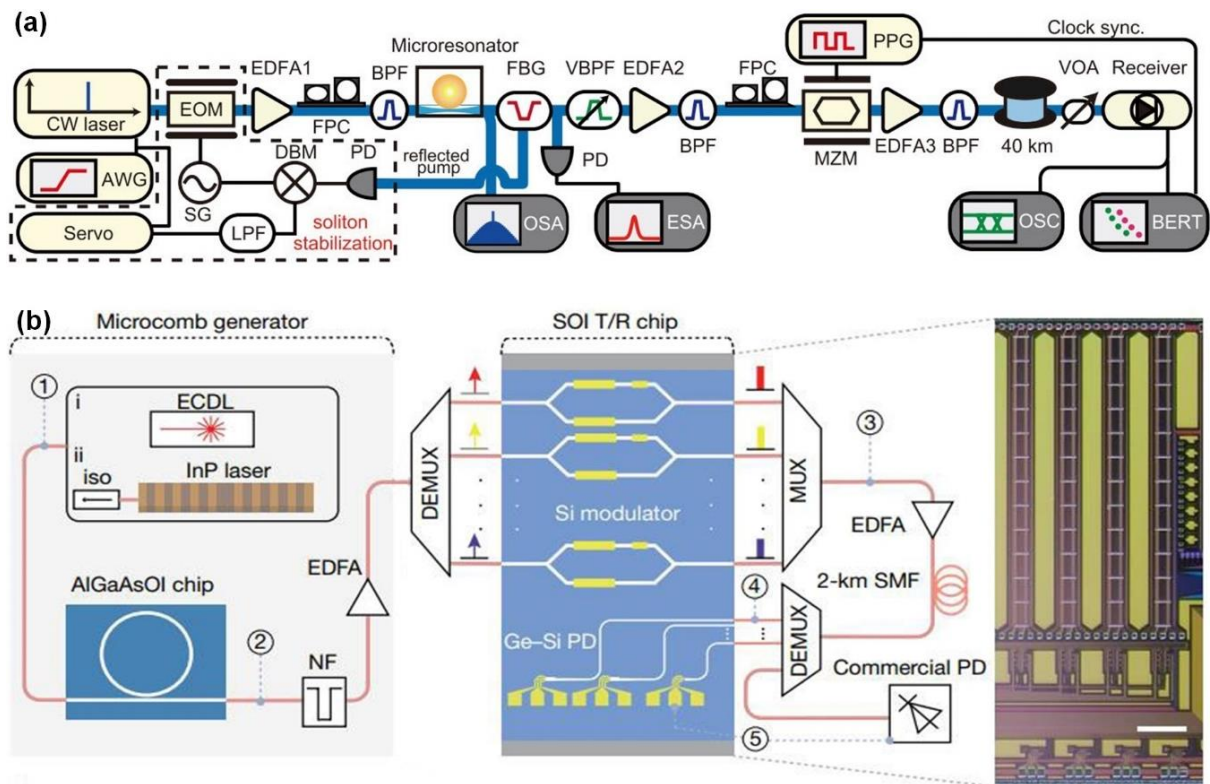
(a)

CW laser
EOM
AWG
Servo
SG
EDFA1
FPC
DBM
PD
LPF
soliton stabilization
BPF
Microresonator
reflected pump
OSA
FBG
PD
ESA
VBPF
EDFA2
BPF
FPC
PPG
MZM
EDFA3
BPF
40 km
VOA
Receiver
Clock sync.
OSC
BERT

(b)

Microcomb generator
①
i
ECDL
ii
iso
InP laser
AlGaAsOI chip
②
NF
EDFA
DEMUX
SOI T/R chip
Si modulator
Ge–Si PD
MUX
③
EDFA
2-km SMF
④
DEMUX
Commercial PD
⑤